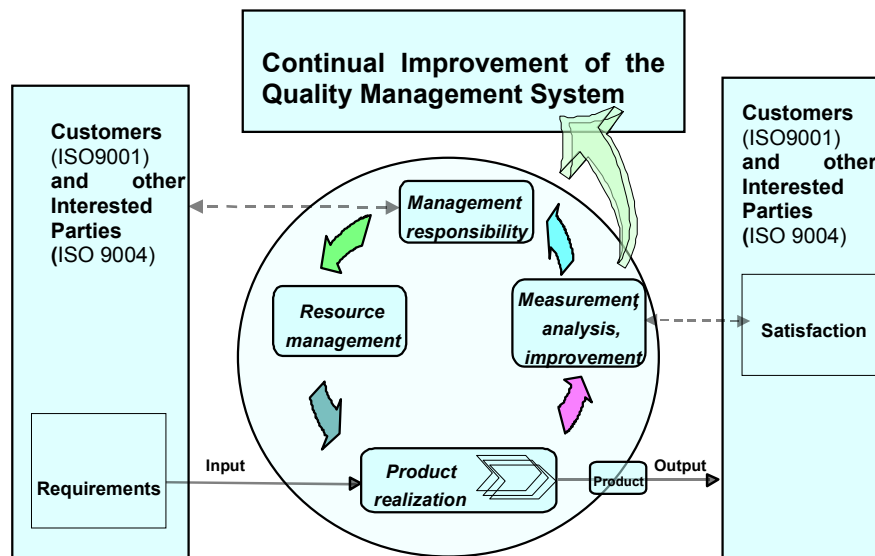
Continual Improvement of the Quality Management System

Customers (ISO9001) and other Interested Parties (ISO 9004)

Requirements

Management responsibility

Resource management

Measurement, analysis, improvement

Product realization

Input

Product

Output

Customers (ISO9001) and other Interested Parties (ISO 9004)

Satisfaction